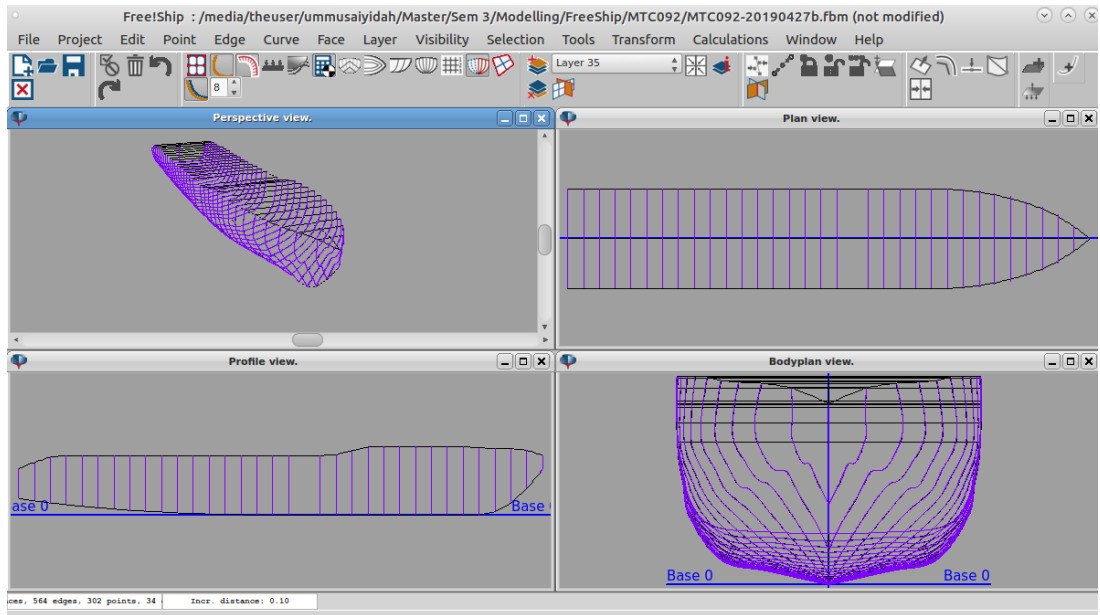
Free!Ship : /media/theuser/ummusaiyidah/Master/Sem 3/Modelling/FreeShip/MTC092/MTC092-20190427b.fbm (not modified)

File Project Edit Point Edge Curve Face Layer Visibility Selection Tools Transform Calculations Window Help

8

Layer 35

Perspective view.

Plan view.

Profile view.

Base 0

Base

Bodyplan view.

Base 0

Base 0

ces, 564 edges, 302 points, 34

Incr. distance: 0.10